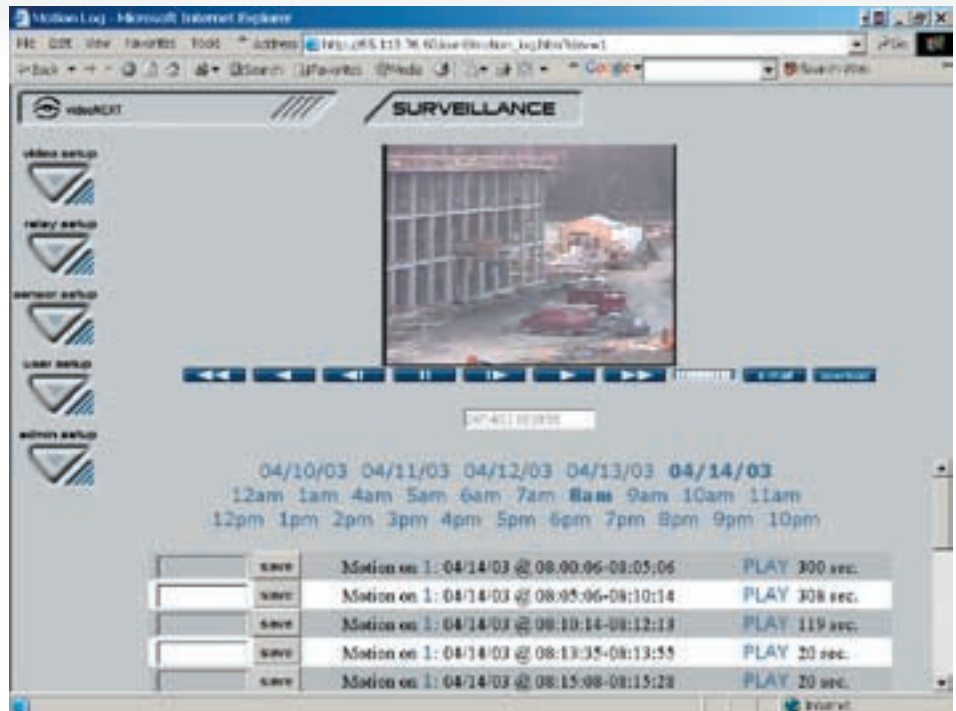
Motion Log - Microsoft Internet Explorer

File Edit View Favorites Tools Address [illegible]

Back Search Favorites Media Google

videoNEXT

SURVEILLANCE

video setup

relay setup

sensor setup

user setup

admin setup

e-mail download

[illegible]

04/10/03 04/11/03 04/12/03 04/13/03 04/14/03
12am 1am 4am 5am 6am 7am 8am 9am 10am 11am
12pm 1pm 2pm 3pm 4pm 5pm 6pm 7pm 8pm 9pm 10pm

| | save | Motion on 1: 04/14/03 @ 08:00:06-08:05:06 | PLAY 300 sec. |
|---|---|---|---|
| | save | Motion on 1: 04/14/03 @ 08:05:06-08:10:14 | PLAY 308 sec. |
| | save | Motion on 1: 04/14/03 @ 08:10:14-08:12:13 | PLAY 119 sec. |
| | save | Motion on 1: 04/14/03 @ 08:13:35-08:13:55 | PLAY 20 sec. |
| | save | Motion on 1: 04/14/03 @ 08:15:08-08:15:28 | PLAY 20 sec. |

Internet